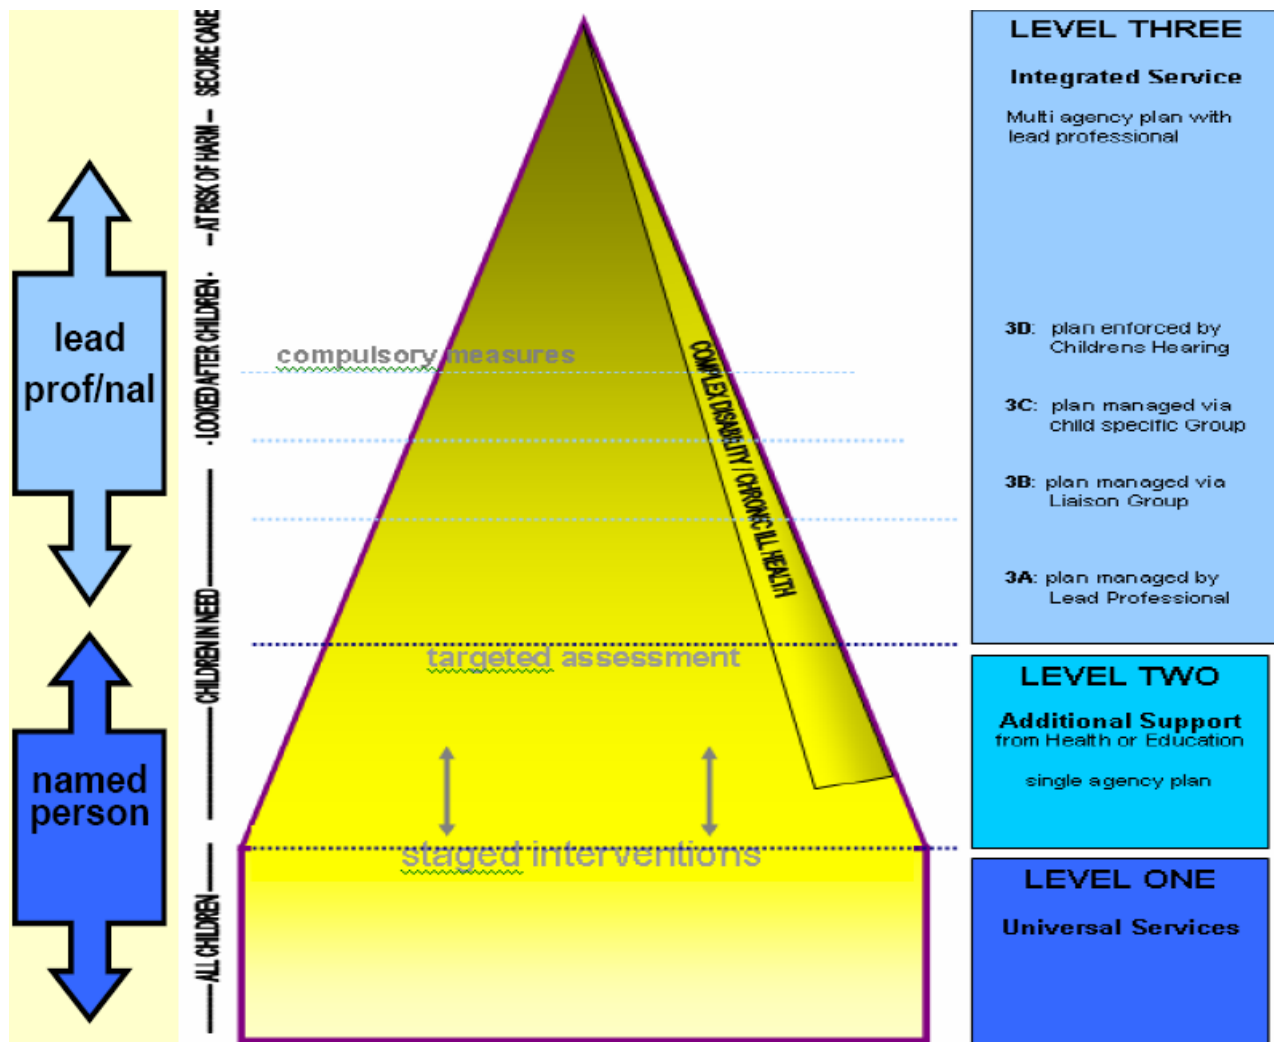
lead prof/nal

named person

ALL CHILDREN — CHILDREN IN NEED — LOOKED AFTER CHILDREN — AT RISK OF HARM — SECURE CARE

compulsory measures

targeted assessment

staged interventions

COMPLEX DISABILITY / CHRONIC ILL HEALTH

LEVEL THREE

Integrated Service

Multi agency plan with lead professional

3D: plan enforced by Childrens Hearing

3C: plan managed via child specific Group

3B: plan managed via Liaison Group

3A: plan managed by Lead Professional

LEVEL TWO

Additional Support from Health or Education

single agency plan

LEVEL ONE

Universal Services